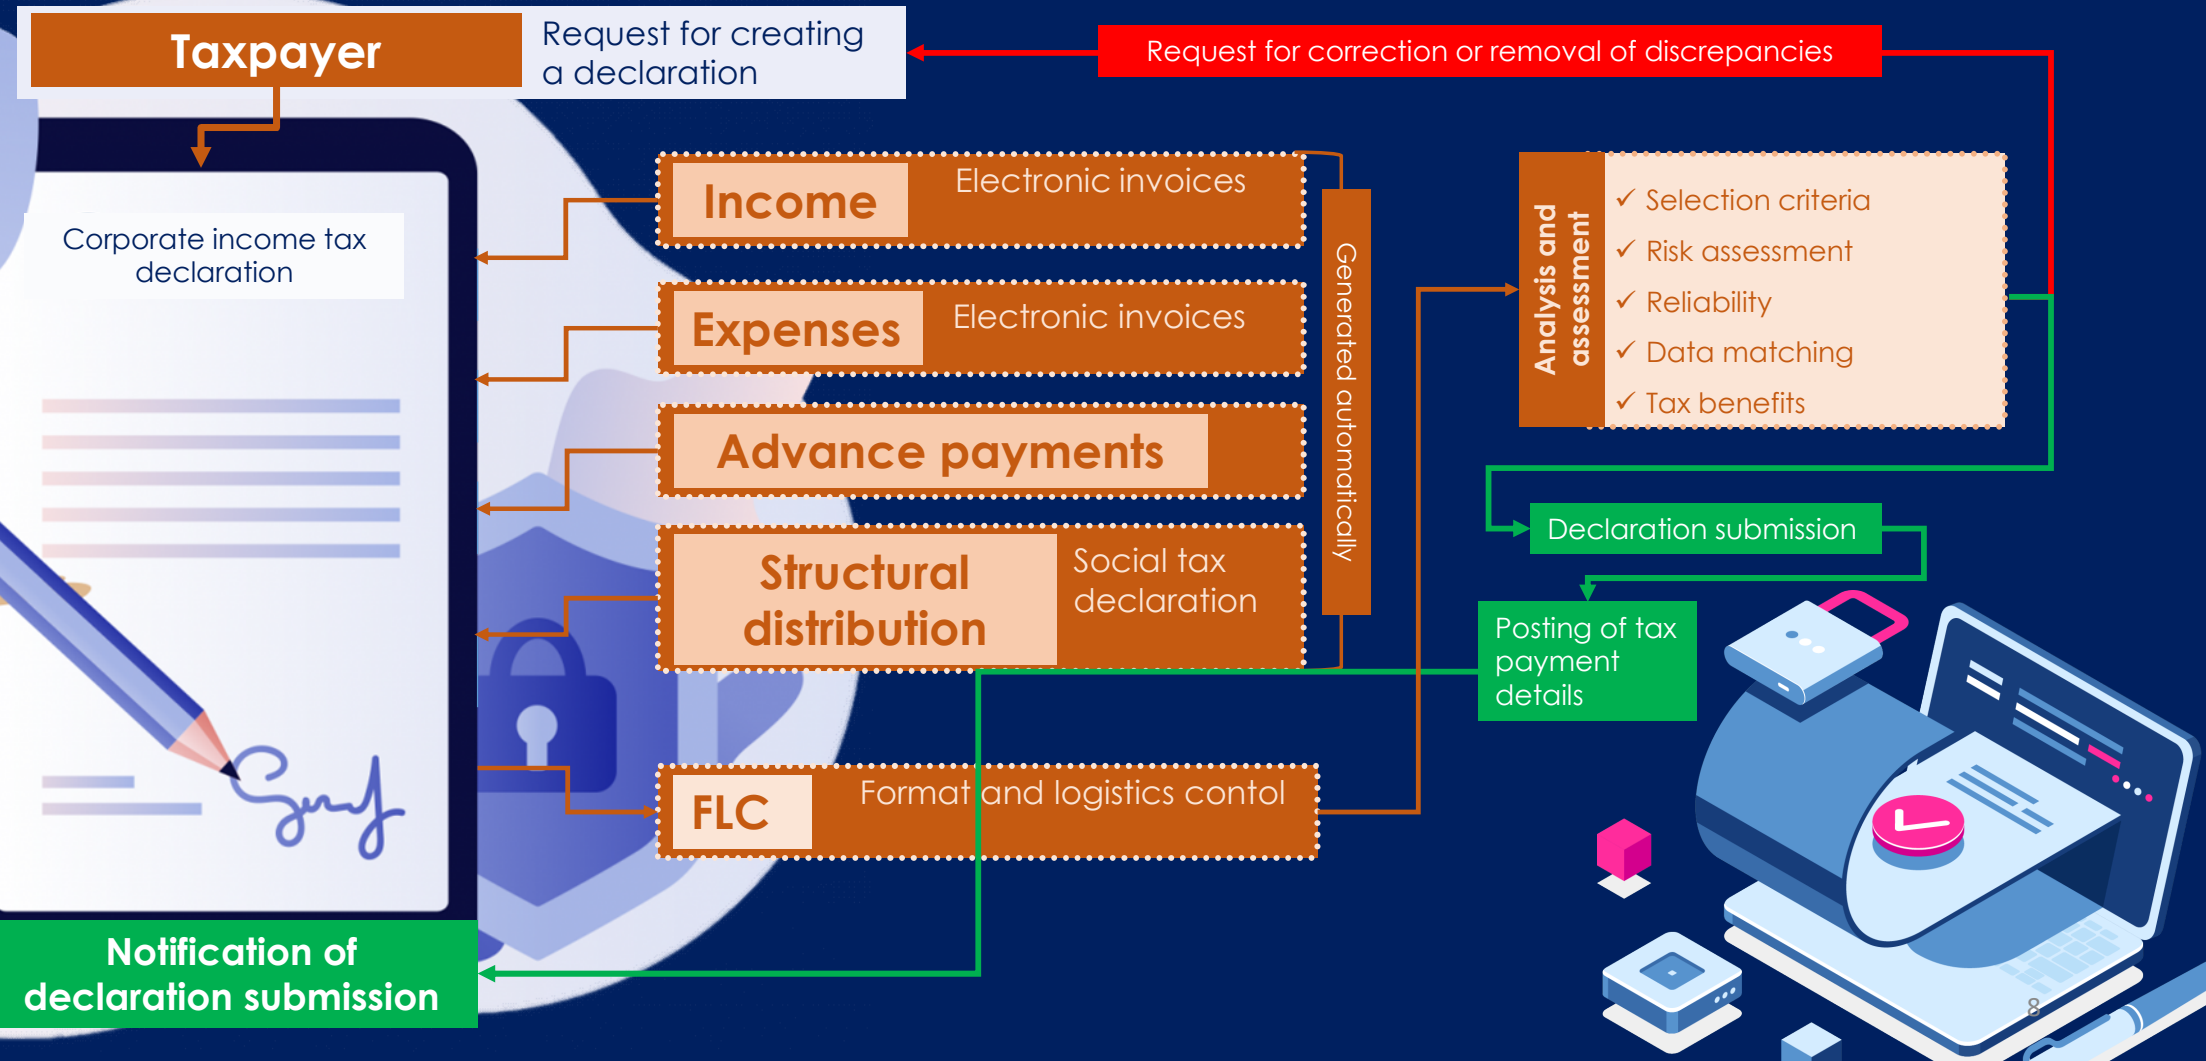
Taxpayer

Request for creating a declaration

Request for correction or removal of discrepancies

Corporate income tax declaration

Income

Electronic invoices

Expenses

Electronic invoices

Advance payments

Structural distribution

Social tax declaration

Generated automatically

Analysis and assessment

✓ Selection criteria
✓ Risk assessment
✓ Reliability
✓ Data matching
✓ Tax benefits

Declaration submission

Posting of tax payment details

FLC

Format and logistics contol

Notification of declaration submission

8